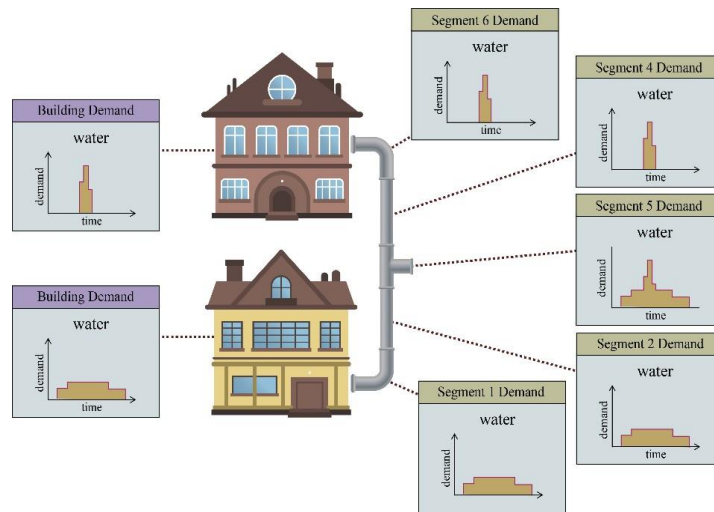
Segment 6 Demand
water
demand
time

Segment 4 Demand
water
demand
time

Building Demand
water
demand
time

Segment 5 Demand
water
demand
time

Building Demand
water
demand
time

Segment 2 Demand
water
demand
time

Segment 1 Demand
water
demand
time